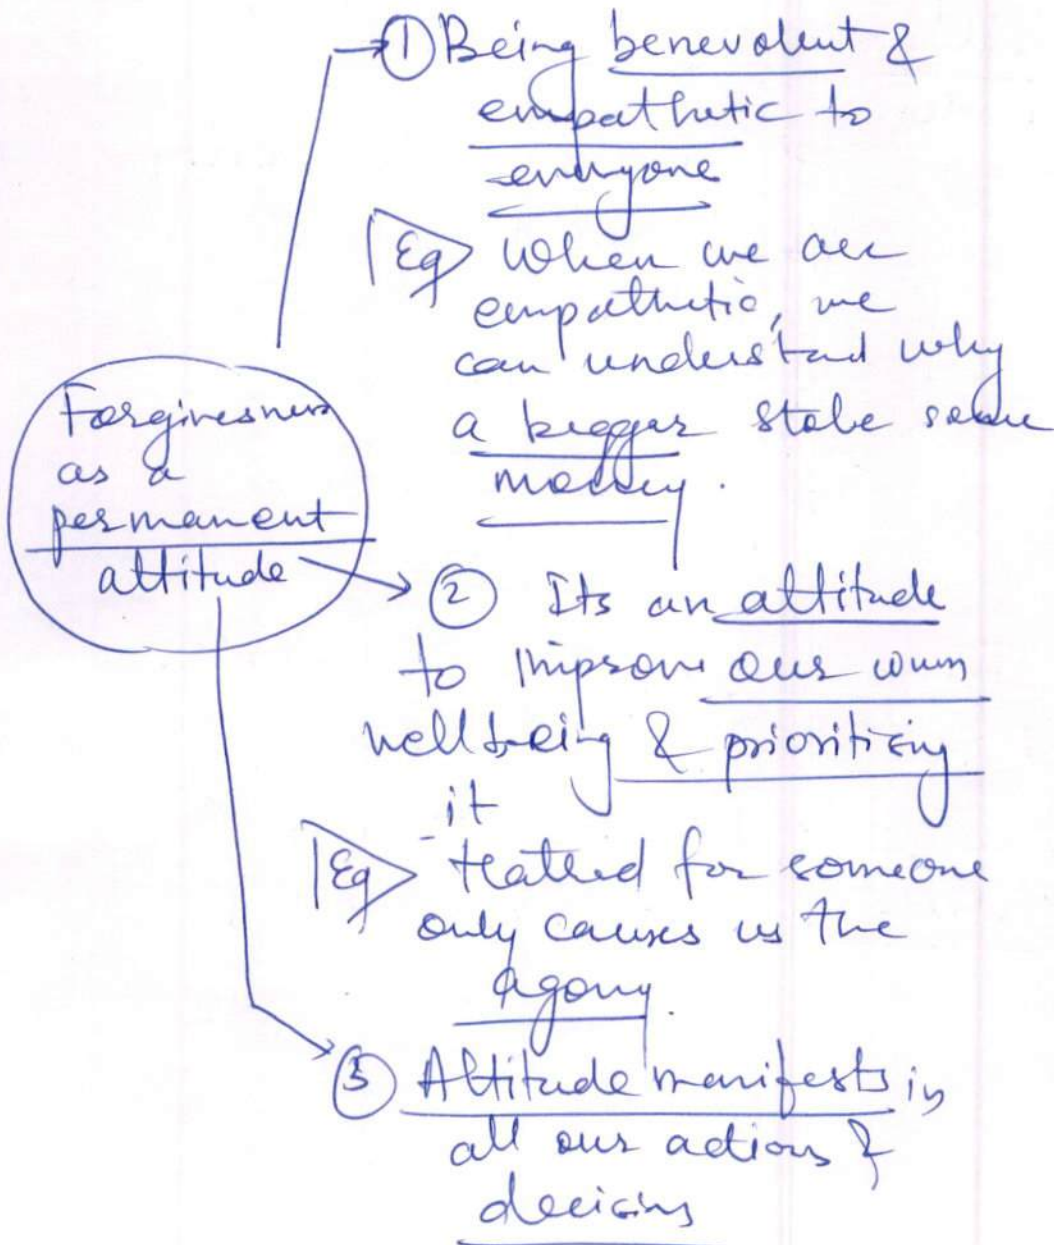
Forgiveness as a permanent attitude

① Being benevolent & empathetic to everyone

Eg When we are empathetic, we can understand why a beggar stole some money.

② Its an attitude to improve our own wellbeing & prioritizing it

Eg Hatred for someone only causes us the agony.

③ Attitude manifests in all our actions & decisions